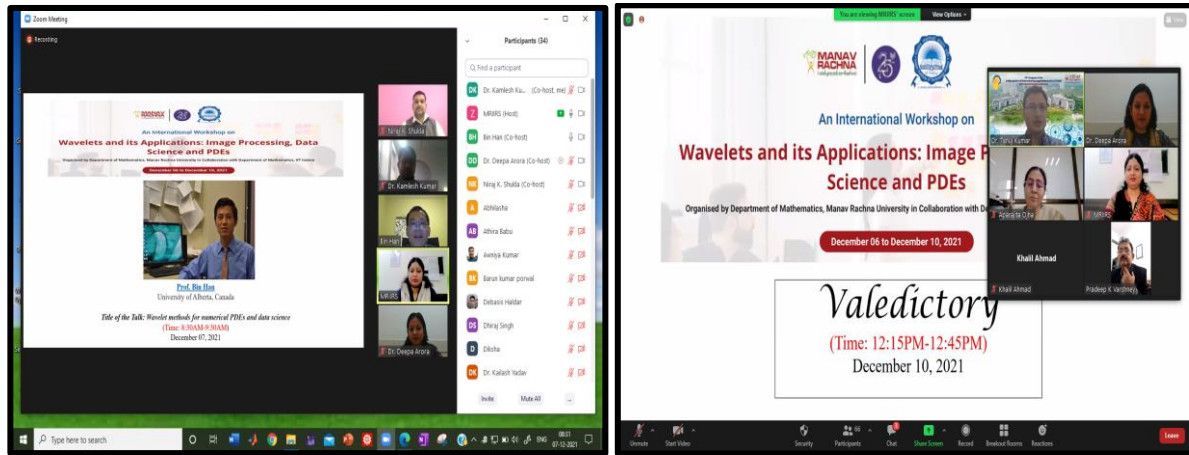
Zoom Meeting

Recording

An International Workshop on
Wavelets and its Applications: Image Processing, Data Science and PDEs
Organised by Department of Mathematics, Manav Rachna University in Collaboration with Department of Mathematics, IIT Indore
December 06 to December 10, 2021

Prof. Bin Han
University of Alberta, Canada

Title of the Talk: Wavelet methods for numerical PDEs and data science
(Time: 8:30AM-9:30AM)
December 07, 2021

Niraj K. Shukla
Dr. Kamlesh Kumar
Bin Han
MRIIRS
Dr. Deepa Arora

Participants (34)
Find a participant
DK Dr. Kamlesh Ku... (Co-host, me)
Z MRIIRS (Host)
BH Bin Han (Co-host)
DD Dr. Deepa Arora (Co-host)
NK Niraj K. Shukla (Co-host)
A Abhilasha
AB Athira Babu
Avniya Kumar
BK Barun kumar porwal
Debasis Haldar
DS Dhiraj Singh
D Diksha
DK Dr. Kailash Yadav
Invite
Mute All
...

Type here to search
08:31
07-12-2021

You are viewing MRIIRS' screen
View Options

MANAV RACHNA
An International Workshop on
Wavelets and its Applications: Image P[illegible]
Science and PDEs
Organised by Department of Mathematics, Manav Rachna University in Collaboration with De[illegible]
December 06 to December 10, 2021

Valedictory
(Time: 12:15PM-12:45PM)
December 10, 2021

Dr. Tahul Kumar
Dr. Deepa Arora
Aparna Ojha
MRIIRS
Khalil Ahmad
Khalil Ahmad
Pradeep K. Varshney

Unmute
Start Video
Security
Participants
Chat
Share Screen
Record
Breakout Rooms
Reactions
Leave